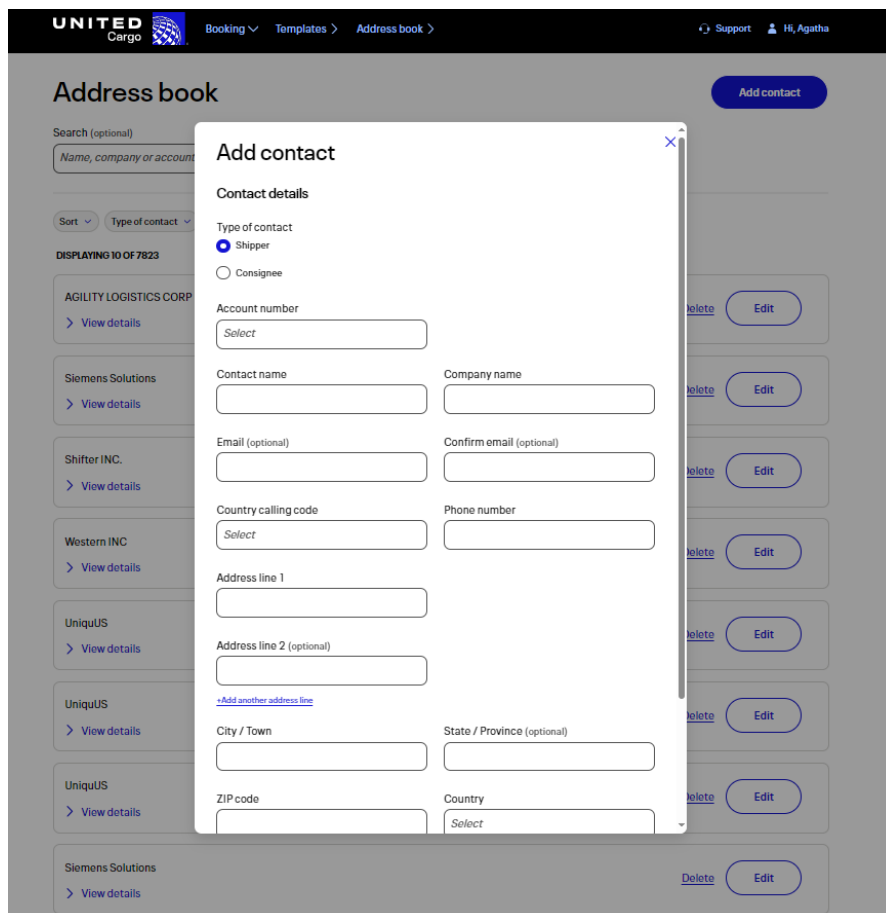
UNITED Cargo

Booking

Templates

Address book

Support

Hi, Agatha

Address book

Add contact

Search (optional)

Name, company or account

Sort

Type of contact

DISPLAYING 10 OF 7823

AGILITY LOGISTICS CORP

View details

Delete

Edit

Siemens Solutions

View details

Delete

Edit

Shifter INC.

View details

Delete

Edit

Western INC

View details

Delete

Edit

UniquUS

View details

Delete

Edit

UniquUS

View details

Delete

Edit

UniquUS

View details

Delete

Edit

Siemens Solutions

View details

Delete

Edit

Add contact

Contact details

Type of contact

Shipper

Consignee

Account number

Select

Contact name

Company name

Email (optional)

Confirm email (optional)

Country calling code

Select

Phone number

Address line 1

Address line 2 (optional)

+Add another address line

City / Town

State / Province (optional)

ZIP code

Country

Select